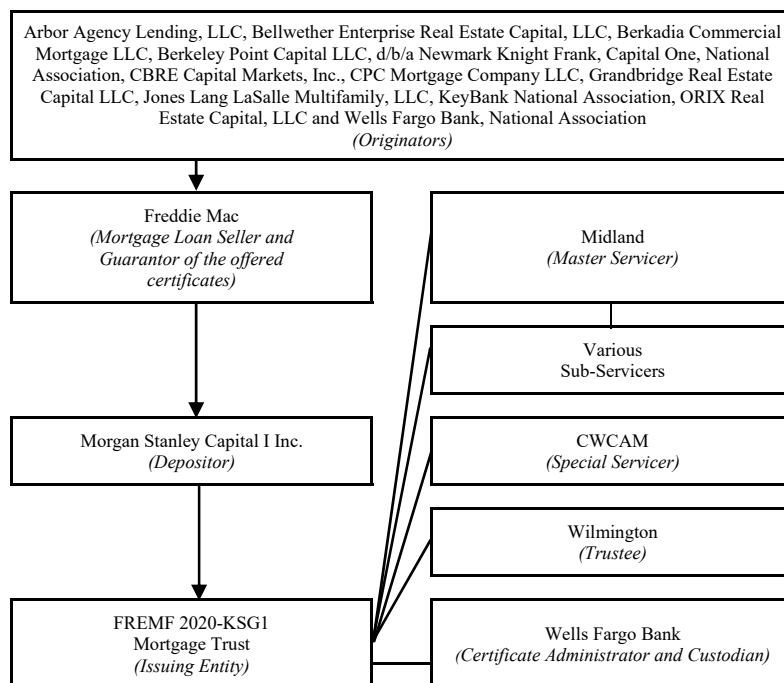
Arbor Agency Lending, LLC, Bellwether Enterprise Real Estate Capital, LLC, Berkadia Commercial Mortgage LLC, Berkeley Point Capital LLC, d/b/a Newmark Knight Frank, Capital One, National Association, CBRE Capital Markets, Inc., CPC Mortgage Company LLC, Grandbridge Real Estate Capital LLC, Jones Lang LaSalle Multifamily, LLC, KeyBank National Association, ORIX Real Estate Capital, LLC and Wells Fargo Bank, National Association
(Originators)

Freddie Mac
(Mortgage Loan Seller and Guarantor of the offered certificates)

Morgan Stanley Capital I Inc.
(Depositor)

FREMF 2020-KSG1
Mortgage Trust
(Issuing Entity)

Midland
(Master Servicer)

Various
Sub-Servicers

CWCAM
(Special Servicer)

Wilmington
(Trustee)

Wells Fargo Bank
(Certificate Administrator and Custodian)